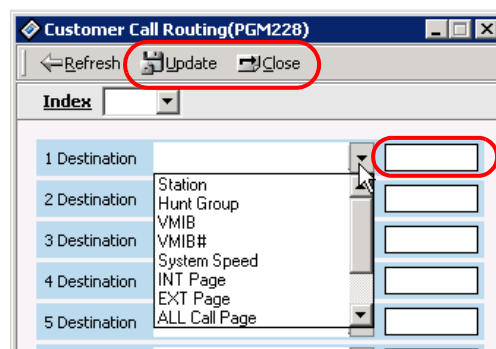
Customer Call Routing(PGM228)

Refresh  Update  Close

Index

1 Destination

2 Destination

3 Destination

4 Destination

5 Destination

Station
Hunt Group
VMIB
VMIB#
System Speed
INT Page
EXT Page
ALL Call Page